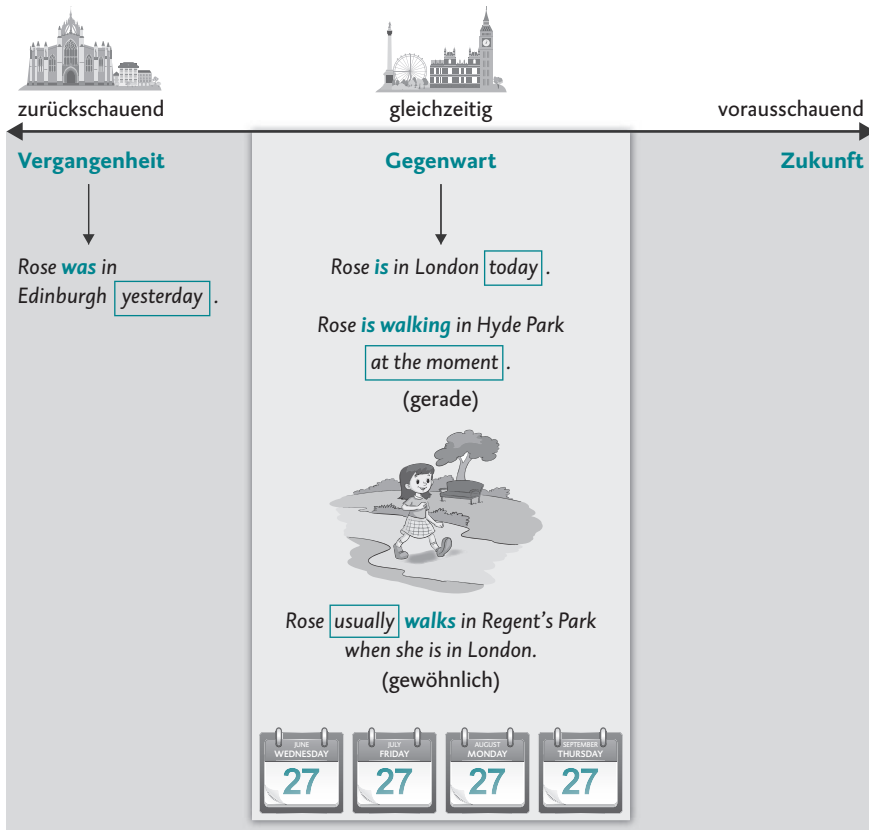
zurückschauend

gleichzeitig

vorausschauend

Vergangenheit

Rose was in Edinburgh yesterday.

Gegenwart

Rose is in London today.

Rose is walking in Hyde Park at the moment.

(gerade)

Rose usually walks in Regent's Park when she is in London.

(gewöhnlich)

JUNE WEDNESDAY 27

JULY FRIDAY 27

AUGUST MONDAY 27

SEPTEMBER THURSDAY 27

Zukunft